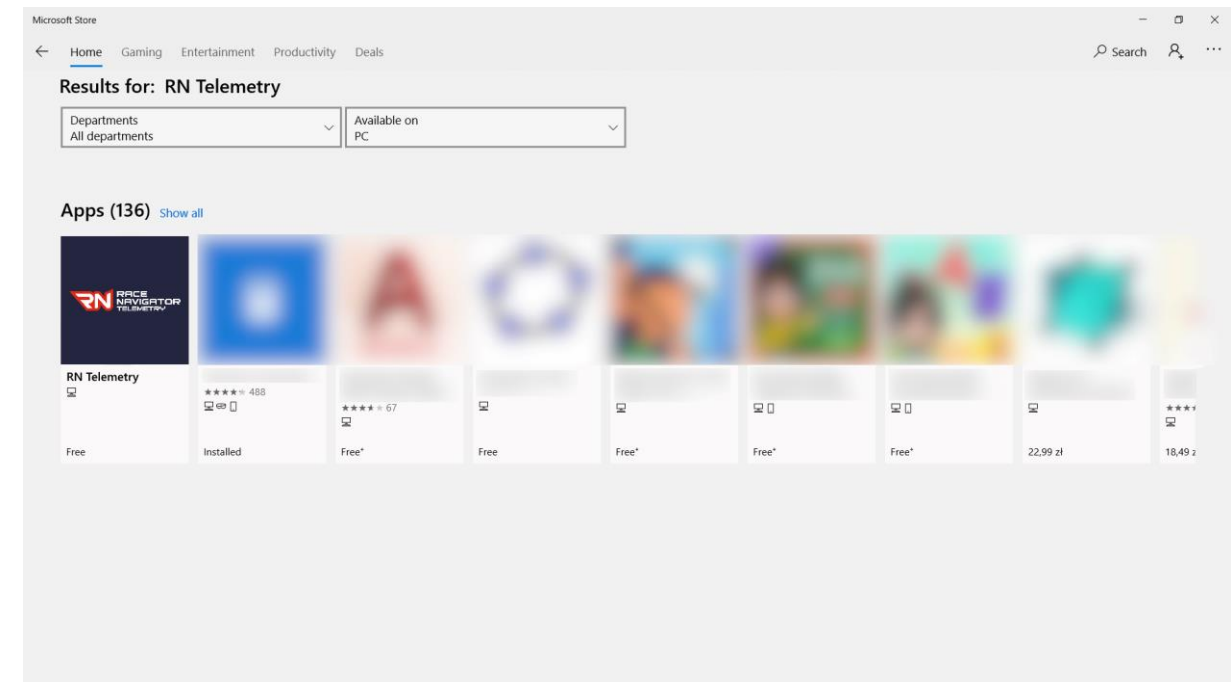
Microsoft Store

Home Gaming Entertainment Productivity Deals

Search

Results for: RN Telemetry

Departments
All departments

Available on
PC

Apps (136) Show all

RN RACE NAVIGATOR TELEMETRY

RN Telemetry

Free

★★★★★ 488

Installed

★★★★★ 67

Free*

Free

Free*

Free*

Free*

22,99 zł

18,49 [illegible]